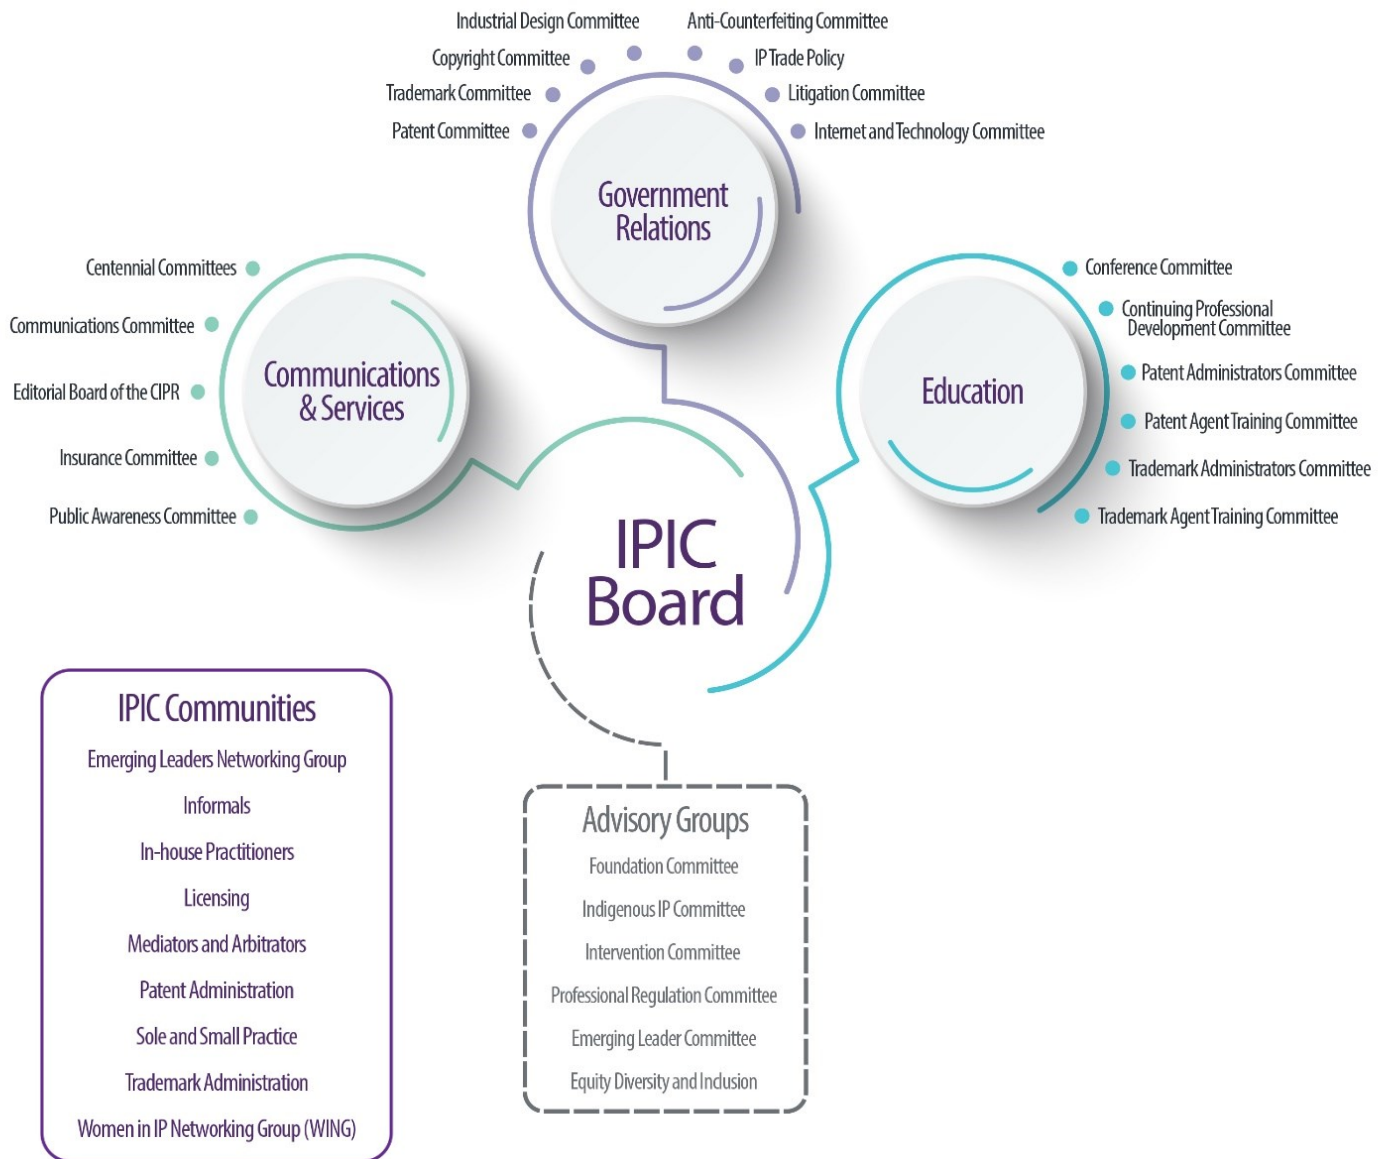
Industrial Design Committee
Anti-Counterfeiting Committee
Copyright Committee
IP Trade Policy
Trademark Committee
Litigation Committee
Patent Committee
Internet and Technology Committee

Government Relations

Centennial Committees
Communications Committee
Editorial Board of the CIPR
Insurance Committee
Public Awareness Committee

Communications & Services

Conference Committee
Continuing Professional Development Committee
Patent Administrators Committee
Patent Agent Training Committee
Trademark Administrators Committee
Trademark Agent Training Committee

Education

IPIC Board

IPIC Communities
Emerging Leaders Networking Group
Informals
In-house Practitioners
Licensing
Mediators and Arbitrators
Patent Administration
Sole and Small Practice
Trademark Administration
Women in IP Networking Group (WING)

Advisory Groups
Foundation Committee
Indigenous IP Committee
Intervention Committee
Professional Regulation Committee
Emerging Leader Committee
Equity Diversity and Inclusion